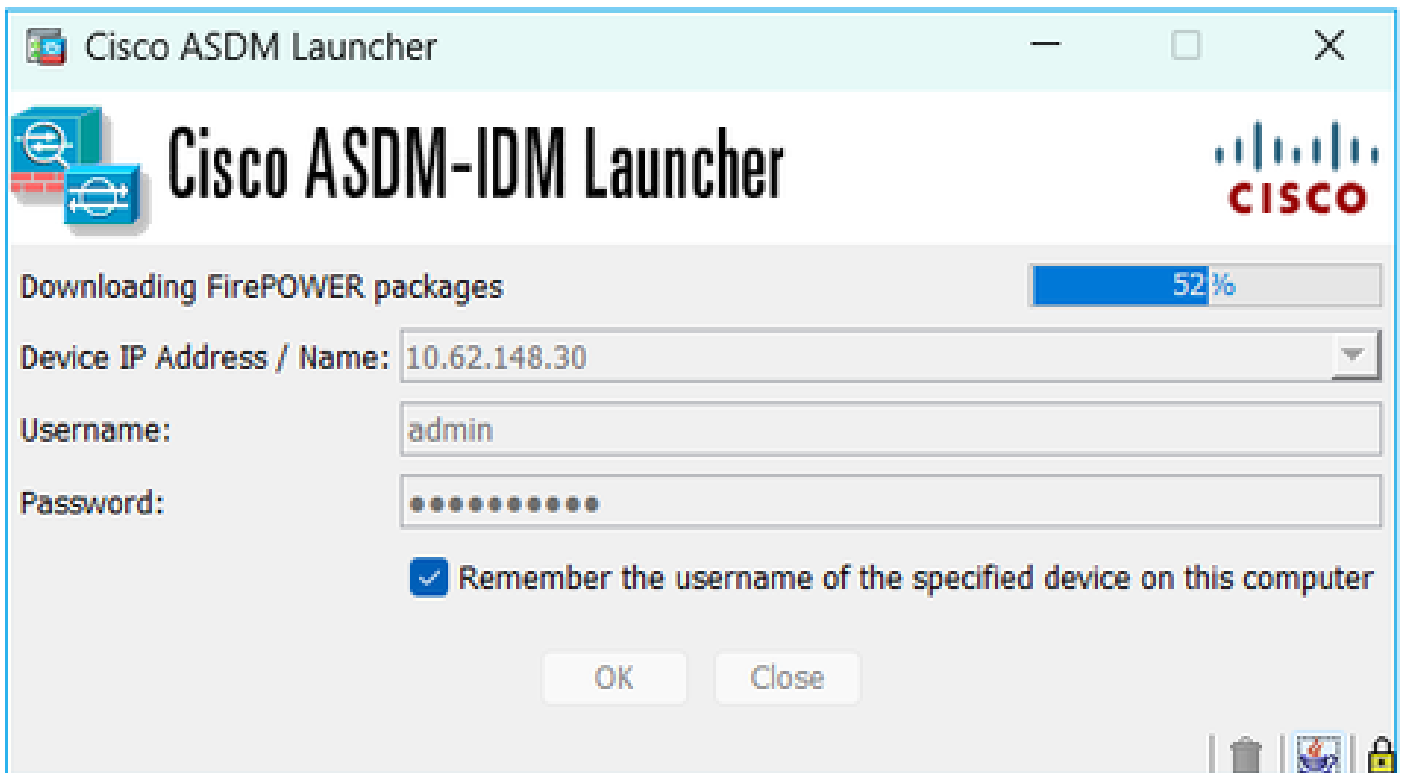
Cisco ASDM Launcher

Cisco ASDM-IDM Launcher

CISCO

Downloading FirePOWER packages

52%

Device IP Address / Name: 10.62.148.30

Username: admin

Password: ●●●●●●●●●●●

Remember the username of the specified device on this computer

OK Close